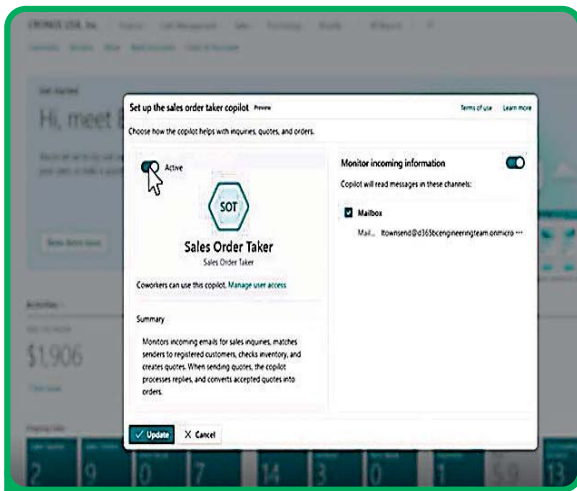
CRONUS USA, Inc.

Get started

Hi, meet

Activities

$1,906

Set up the sales order taker copilot Preview

Terms of use Learn more

Choose how the copilot helps with inquiries, quotes, and orders.

Active

SOT

Sales Order Taker

Sales Order Taker

Coworkers can use this copilot. Manage user access

Summary

Monitors incoming emails for sales inquiries, matches senders to registered customers, checks inventory, and creates quotes. When sending quotes, the copilot processes replies, and converts accepted quotes into orders.

Monitor incoming information

Copilot will read messages in these channels:

Mailbox

Mail... ltownsend@d365bcengineeringteam.onmicro ···

✓ Update X Cancel

2 9 0 7 14 3 0 13